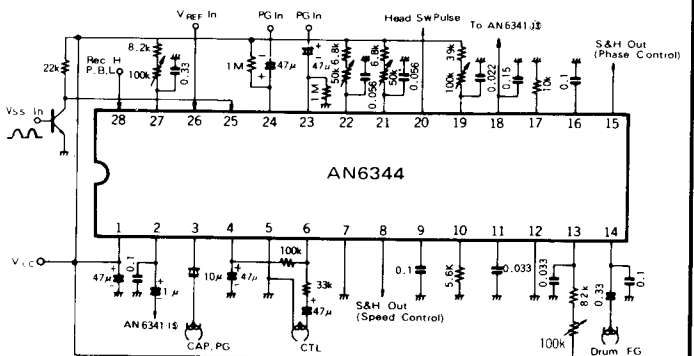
$V_{REF}$ In
PG In
PG In
Head Sw Pulse
To AN6341 J$
S&H Out (Phase Control)
22k
Rec H P.B L
8.2k
100k
0.33
1M
47μ
47μ
1M
50k
6.8k
0.056
6.8k
50k
0.056
39k
100k
0.022
0.15
10k
0.1
Vss In
28
27
26
25
24
23
22
21
20
19
18
17
16
15
AN6344
1
2
3
4
5
6
7
8
9
10
11
12
13
14
$V_{cc}$
47μ
0.1
1μ
10μ
47μ
100k
33k
47μ
0.1
5.6k
0.033
0.033
82k
0.33
8.1k
AN6341 I$
CAP. PG
CTL
S&H Out (Speed Control)
100k
Drum FG